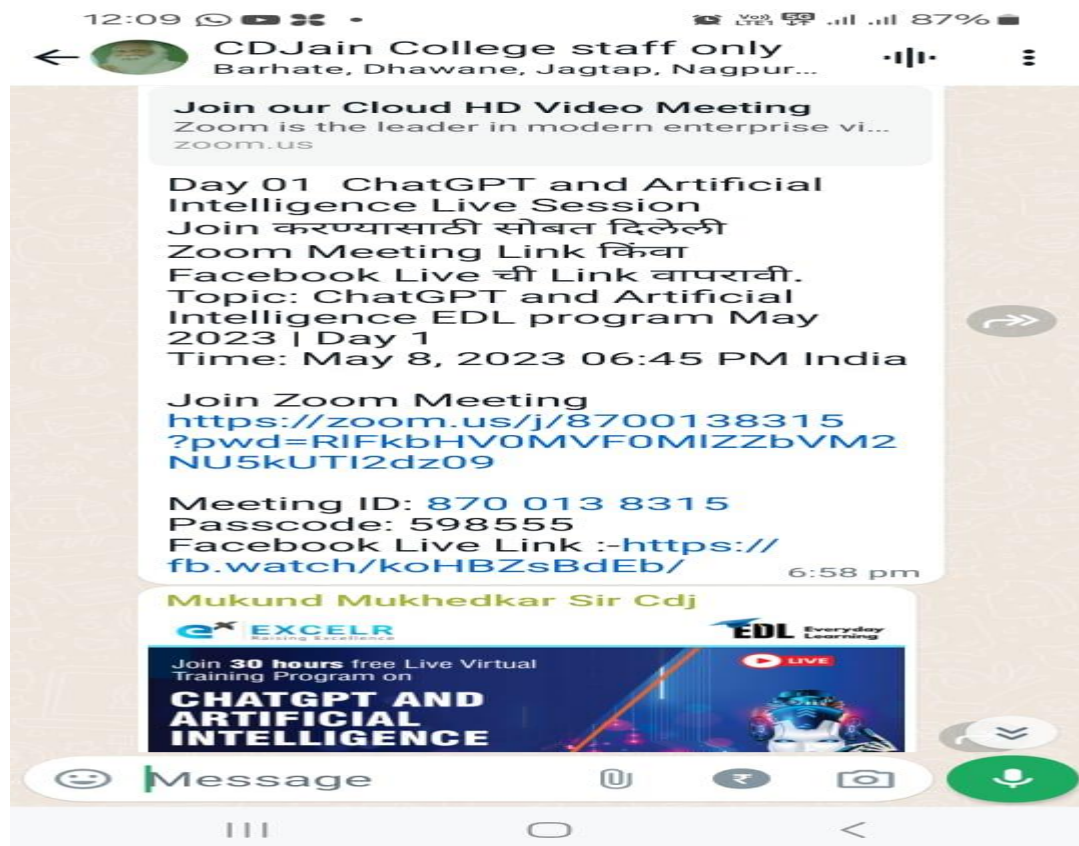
12:09 87%

CDJain College staff only
Barhate, Dhawane, Jagtap, Nagpur...

Join our Cloud HD Video Meeting
Zoom is the leader in modern enterprise vi...
zoom.us

Day 01 ChatGPT and Artificial Intelligence Live Session
Join करण्यासाठी सोबत दिलेली Zoom Meeting Link किंवा Facebook Live ची Link वापरावी.
Topic: ChatGPT and Artificial Intelligence EDL program May 2023 | Day 1
Time: May 8, 2023 06:45 PM India

Join Zoom Meeting
https://zoom.us/j/8700138315?pwd=RlFkbHV0MVF0MlZZbVM2NU5kUTI2dz09

Meeting ID: 870 013 8315
Passcode: 598555
Facebook Live Link :-https://fb.watch/koHBZsBdEb/
6:58 pm

Mukund Mukhedkar Sir Cdj
EXCELR Raising Excellence
EDL Everyday Learning
Join 30 hours free Live Virtual Training Program on
LIVE
CHATGPT AND ARTIFICIAL INTELLIGENCE

Message